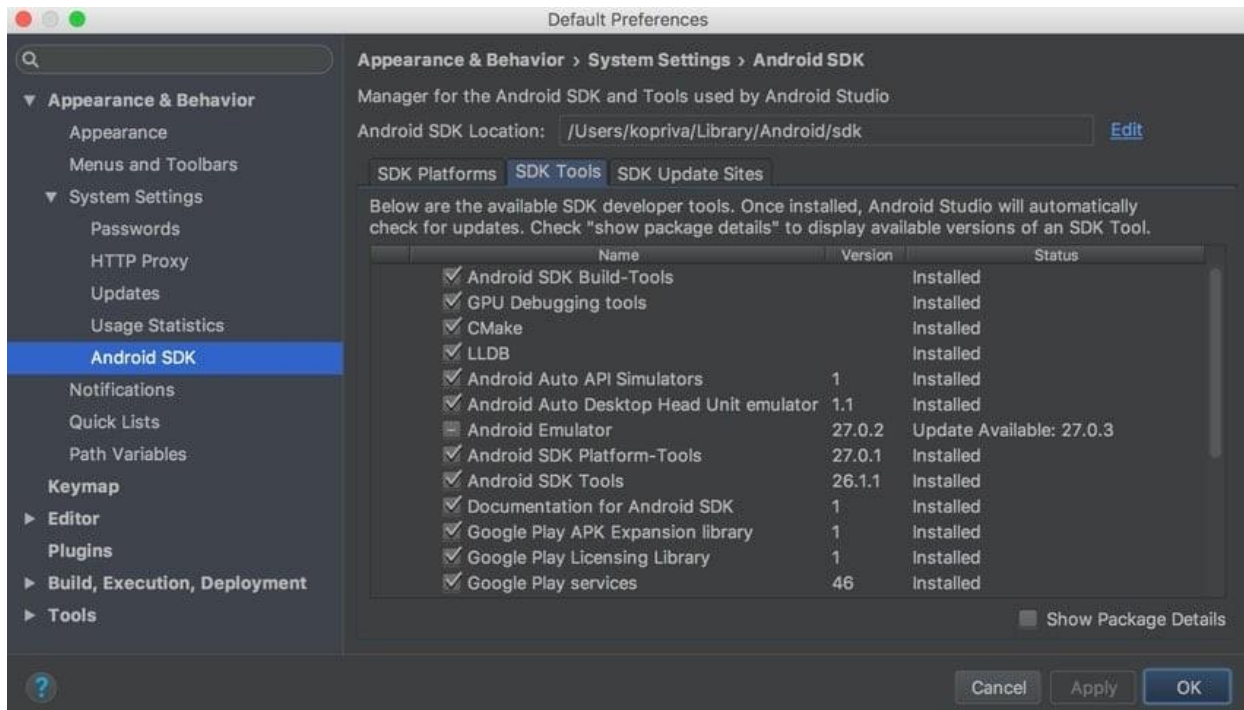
Default Preferences

Appearance & Behavior
Appearance
Menus and Toolbars
System Settings
Passwords
HTTP Proxy
Updates
Usage Statistics
Android SDK
Notifications
Quick Lists
Path Variables
Keymap
Editor
Plugins
Build, Execution, Deployment
Tools

Appearance & Behavior › System Settings › Android SDK

Manager for the Android SDK and Tools used by Android Studio

Android SDK Location: /Users/kopriva/Library/Android/sdk Edit

SDK Platforms SDK Tools SDK Update Sites

Below are the available SDK developer tools. Once installed, Android Studio will automatically check for updates. Check "show package details" to display available versions of an SDK Tool.

| Name | Version | Status |
|---|---|---|
| Android SDK Build-Tools | | Installed |
| GPU Debugging tools | | Installed |
| CMake | | Installed |
| LLDB | | Installed |
| Android Auto API Simulators | 1 | Installed |
| Android Auto Desktop Head Unit emulator | 1.1 | Installed |
| Android Emulator | 27.0.2 | Update Available: 27.0.3 |
| Android SDK Platform-Tools | 27.0.1 | Installed |
| Android SDK Tools | 26.1.1 | Installed |
| Documentation for Android SDK | 1 | Installed |
| Google Play APK Expansion library | 1 | Installed |
| Google Play Licensing Library | 1 | Installed |
| Google Play services | 46 | Installed |

Show Package Details

?

Cancel Apply OK